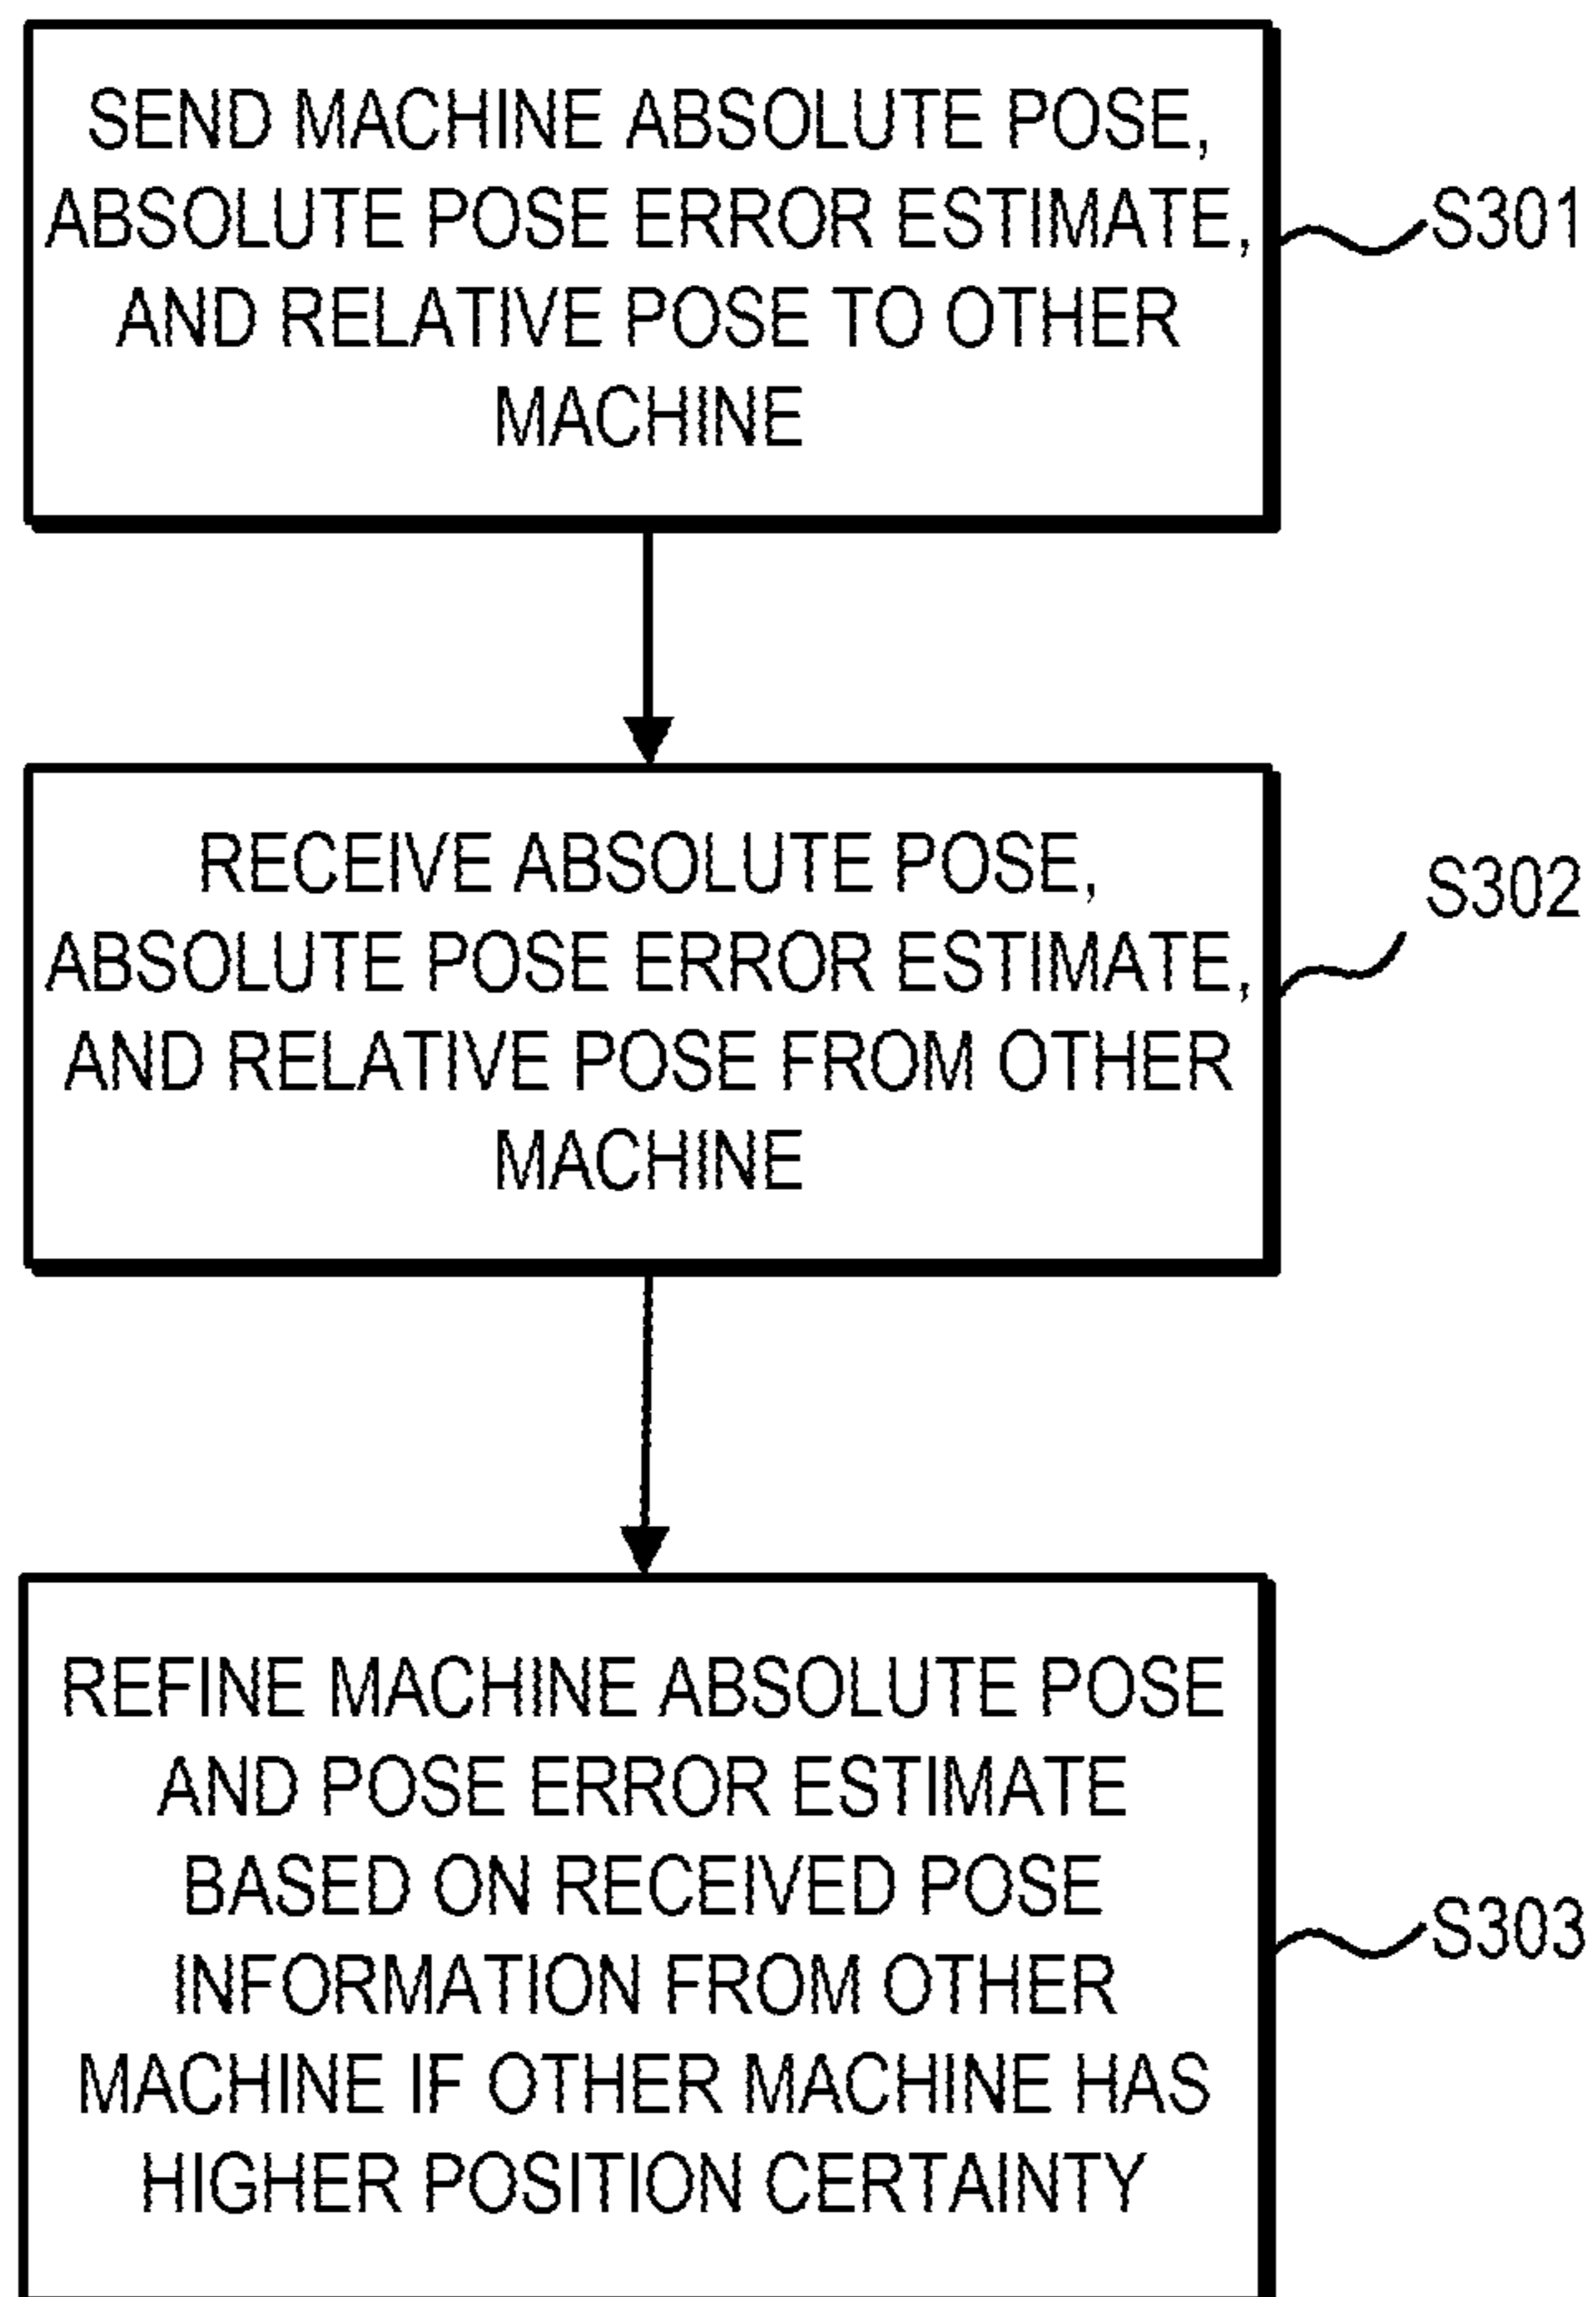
SEND MACHINE ABSOLUTE POSE, ABSOLUTE POSE ERROR ESTIMATE, AND RELATIVE POSE TO OTHER MACHINE

S301

RECEIVE ABSOLUTE POSE, ABSOLUTE POSE ERROR ESTIMATE, AND RELATIVE POSE FROM OTHER MACHINE

S302

REFINE MACHINE ABSOLUTE POSE AND POSE ERROR ESTIMATE BASED ON RECEIVED POSE INFORMATION FROM OTHER MACHINE IF OTHER MACHINE HAS HIGHER POSITION CERTAINTY

S303